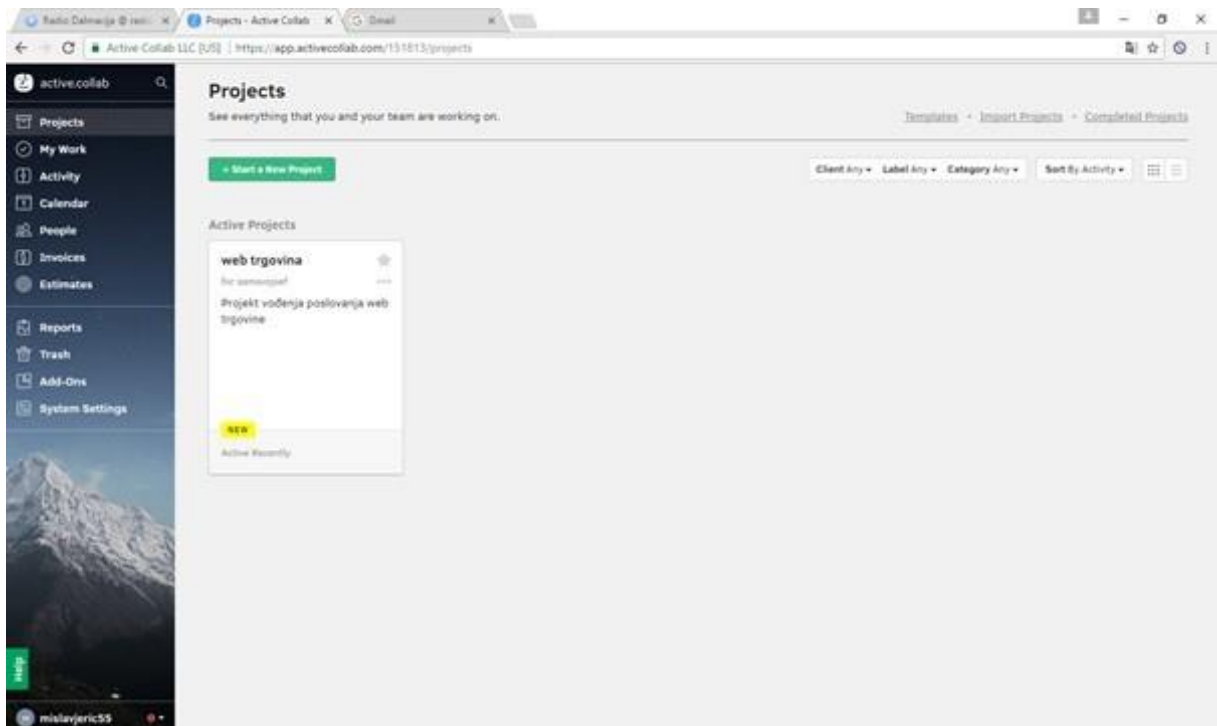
Radio Dalmacija @ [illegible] ×
Projects - Active Collab ×
Gmail ×

Active Collab LLC [US] | https://app.activecollab.com/151813/projects

active.collab

Projects
My Work
Activity
Calendar
People
Invoices
Estimates
Reports
Trash
Add-Ons
System Settings

Help

mislavjeric55

Projects
See everything that you and your team are working on.

Templates · Import Projects · Completed Projects

+ Start a New Project

Client Any ▾ Label Any ▾ Category Any ▾ Sort By Activity ▾

Active Projects

web trgovina
for samoozpel
Projekt vođenja poslovanja web trgovine

NEW
Active Recently